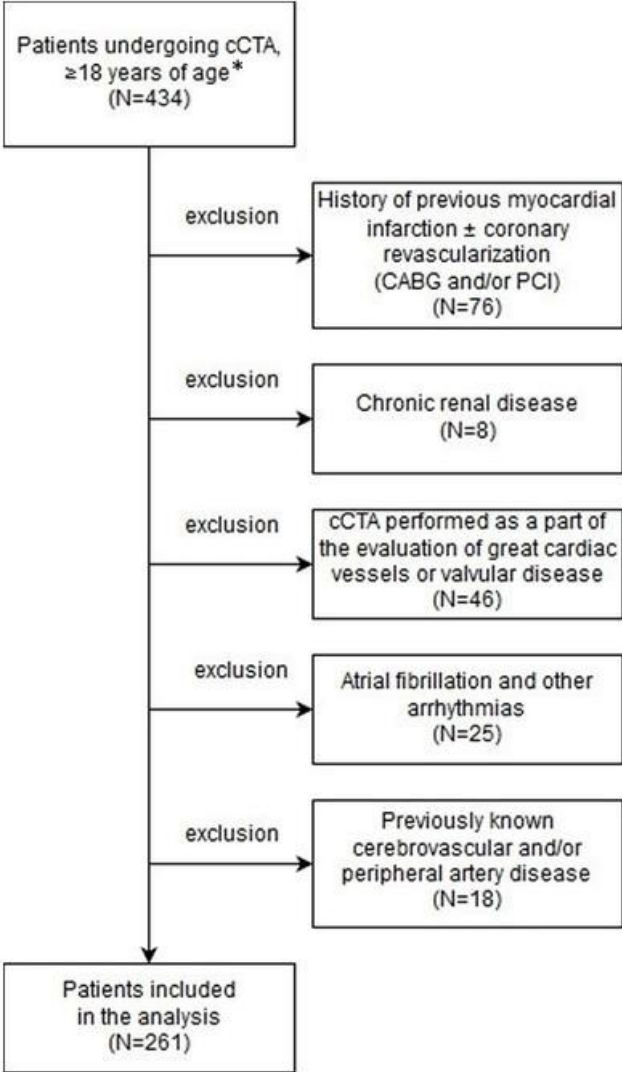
Patients undergoing cCTA, ≥18 years of age*
(N=434)

exclusion

History of previous myocardial infarction ± coronary revascularization (CABG and/or PCI)
(N=76)

exclusion

Chronic renal disease
(N=8)

exclusion

cCTA performed as a part of the evaluation of great cardiac vessels or valvular disease
(N=46)

exclusion

Atrial fibrillation and other arrhythmias
(N=25)

exclusion

Previously known cerebrovascular and/or peripheral artery disease
(N=18)

Patients included in the analysis
(N=261)